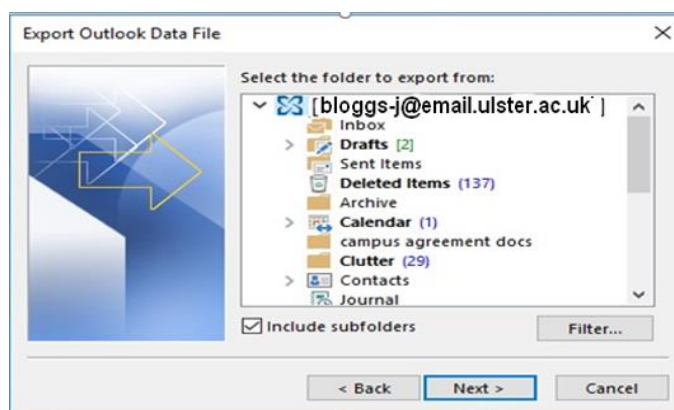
Export Outlook Data File

×

Select the folder to export from:

[bloggs-j@email.ulster.ac.uk ]
Inbox
Drafts [2]
Sent Items
Deleted Items (137)
Archive
Calendar (1)
campus agreement docs
Clutter (29)
Contacts
Journal

Include subfolders

Filter...

< Back

Next >

Cancel